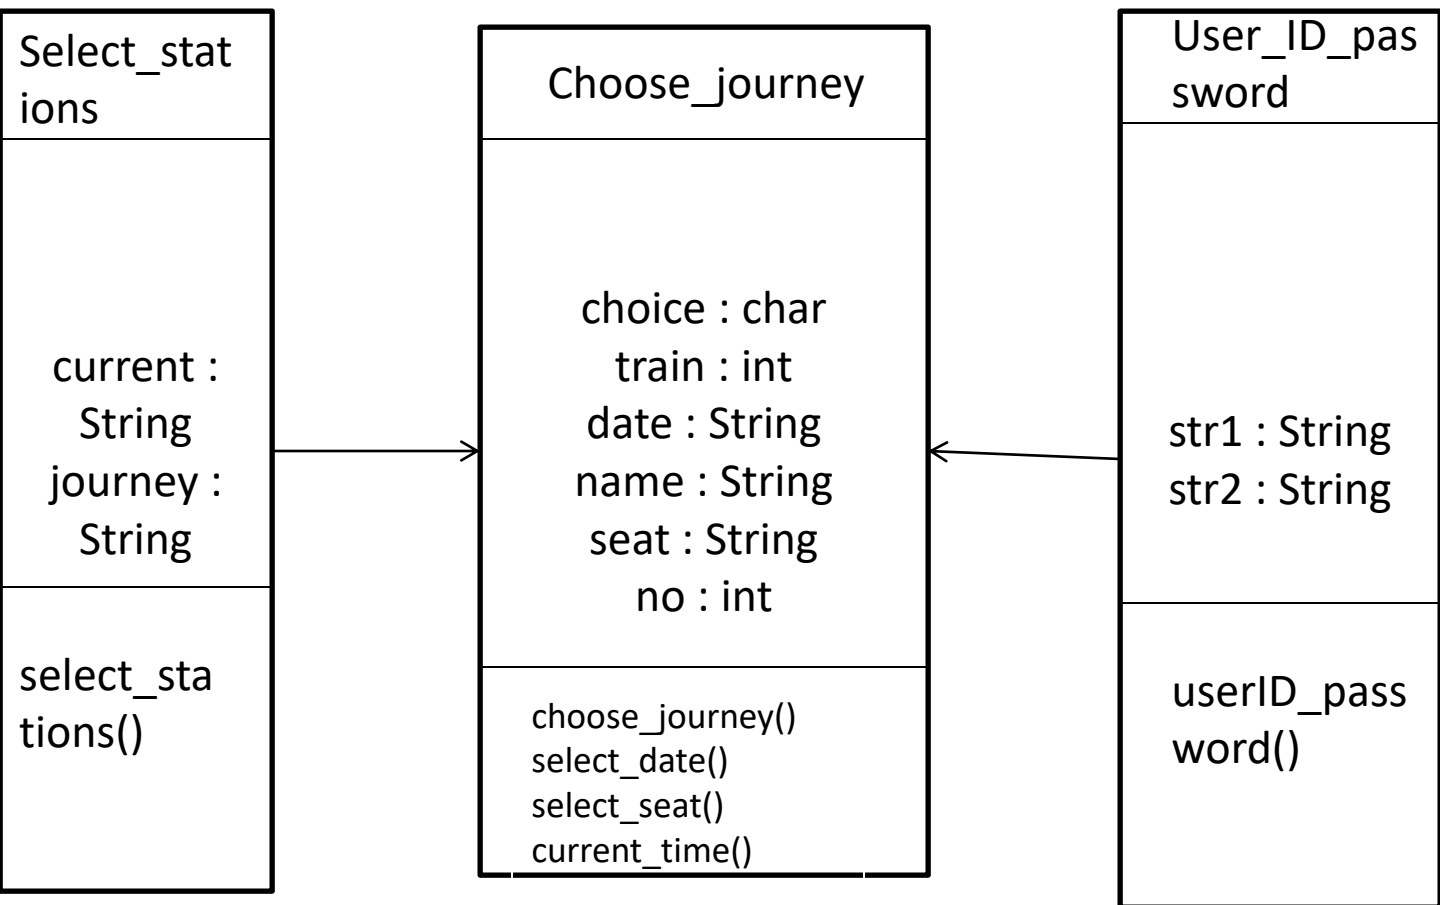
Select_stations

current : String
journey : String

select_stations()

Choose_journey

choice : char
train : int
date : String
name : String
seat : String
no : int

choose_journey()
select_date()
select_seat()
current_time()

User_ID_password

str1 : String
str2 : String

userID_password()